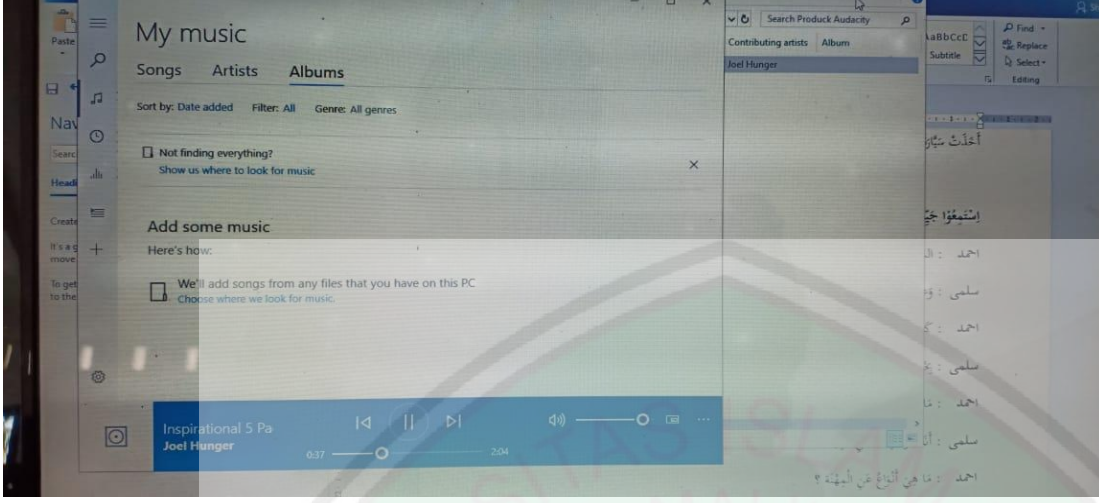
Paste

Nav

Searc

Headi

Create

It's a g
move

To get
to the

My music

Songs Artists Albums

Sort by: Date added Filter: All Genre: All genres

Not finding everything?
Show us where to look for music

Add some music

Here's how:

We'll add songs from any files that you have on this PC
Choose where we look for music.

Inspirational 5 Pa
Joel Hunger

0:37

2:04

Search Produck Audacity

Contributing artists Album

Joel Hunger

AaBbCcC
Subtitle

Find
Replace
Select
Editing

أحْدَثُ مُبَارَ

اِسْتَمِعُوْا جَيِّ

احمد : ال

سلمى : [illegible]

احمد : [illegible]

سلمى : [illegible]

احمد : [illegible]

سلمى : أَ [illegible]

احمد : مَا هِيَ أَنْوَاعٌ عَنِ الْمِهْنَةِ ؟